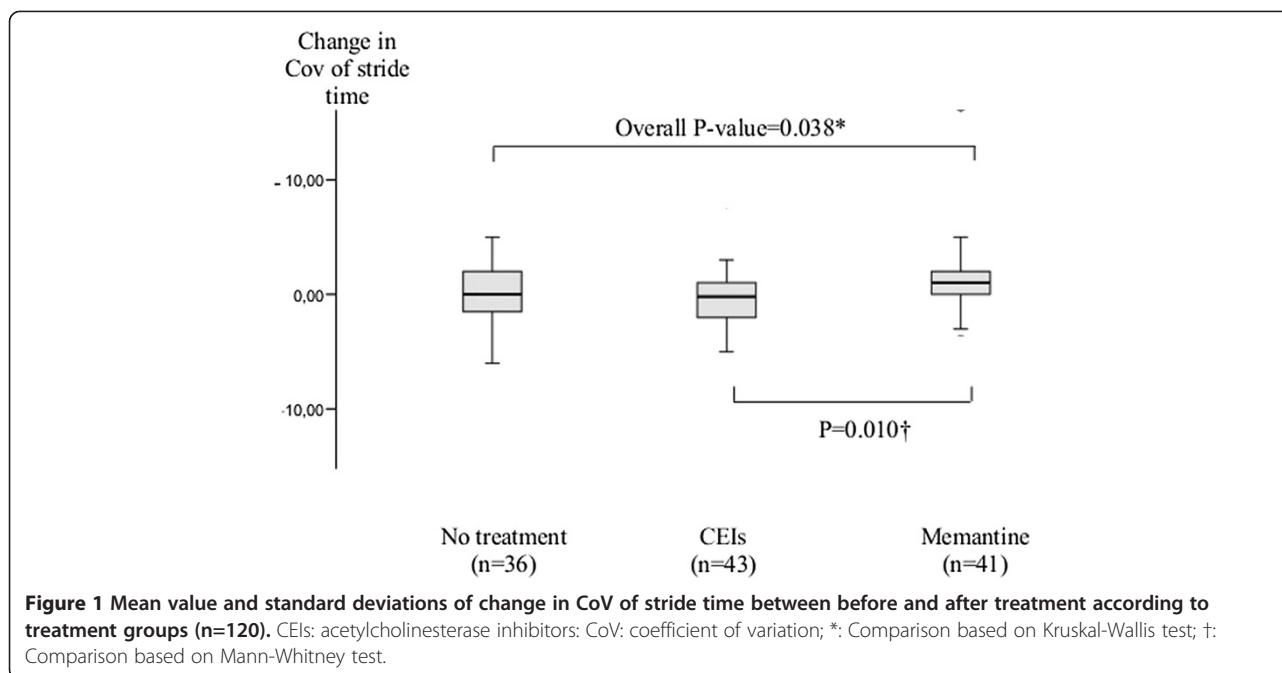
Change in Cov of stride time

Overall P-value=0.038*

- 10,00

0,00

-10,00

P=0.010†

No treatment (n=36)

CEIs (n=43)

Memantine (n=41)

**Figure 1 Mean value and standard deviations of change in CoV of stride time between before and after treatment according to treatment groups (n=120).** CEIs: acetylcholinesterase inhibitors: CoV: coefficient of variation; *: Comparison based on Kruskal-Wallis test; †: Comparison based on Mann-Whitney test.